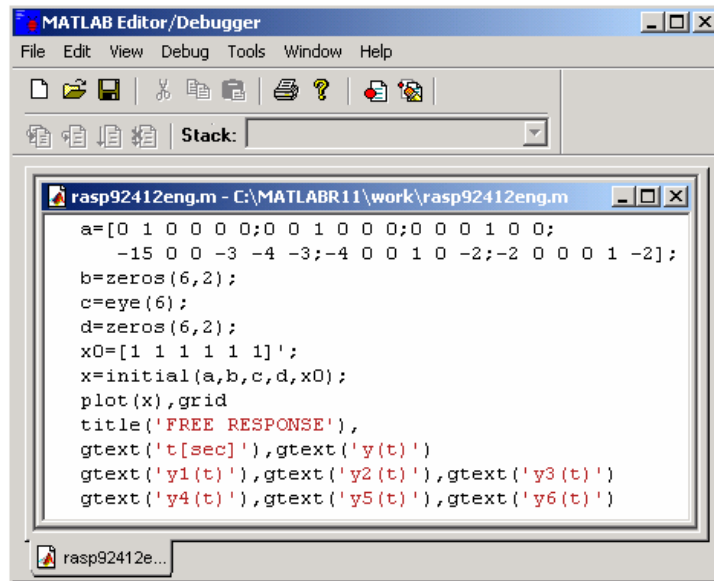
MATLAB Editor/Debugger

File Edit View Debug Tools Window Help

Stack:

rasp92412eng.m - C:\MATLABR11\work\rasp92412eng.m

a=[0 1 0 0 0 0;0 0 1 0 0 0;0 0 0 1 0 0;
    -15 0 0 -3 -4 -3;-4 0 0 1 0 -2;-2 0 0 0 1 -2];
b=zeros(6,2);
c=eye(6);
d=zeros(6,2);
x0=[1 1 1 1 1 1]';
x=initial(a,b,c,d,x0);
plot(x),grid
title('FREE RESPONSE'),
gtext('t[sec]'),gtext('y(t)')
gtext('y1(t)'),gtext('y2(t)'),gtext('y3(t)')
gtext('y4(t)'),gtext('y5(t)'),gtext('y6(t)')

rasp92412e...